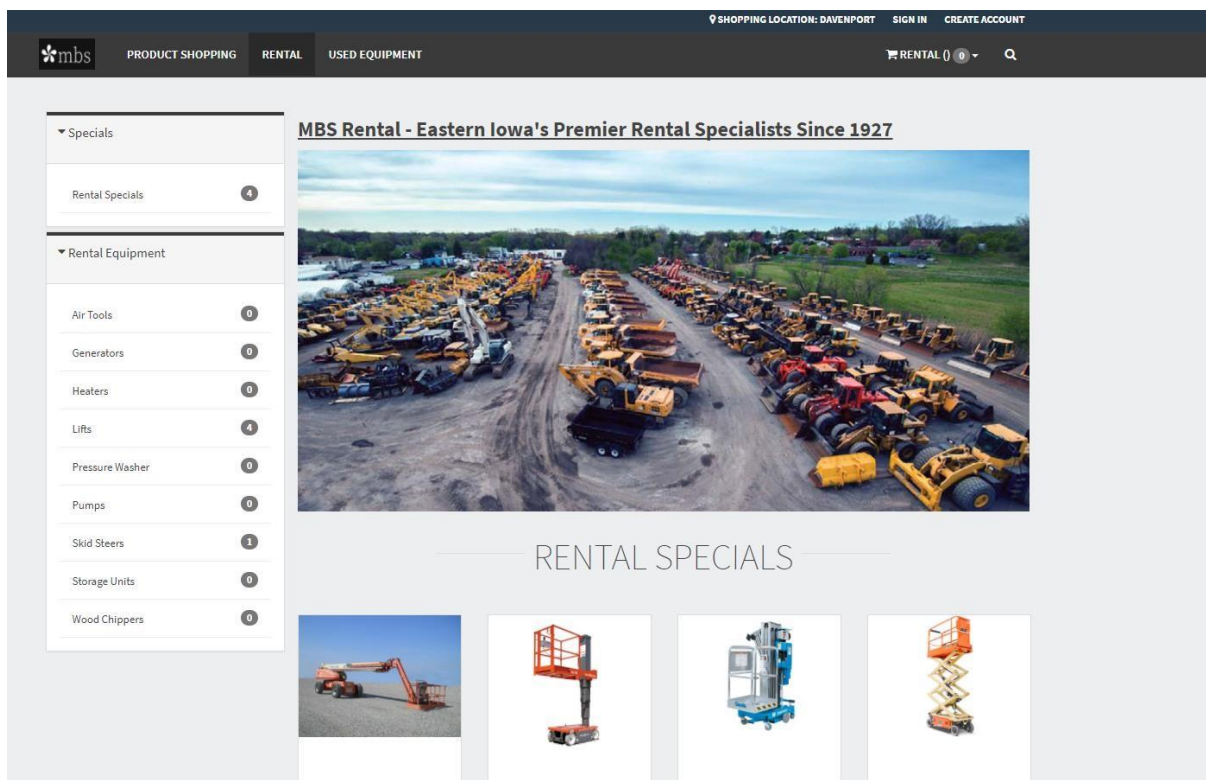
SHOPPING LOCATION: DAVENPORT SIGN IN CREATE ACCOUNT

mbs PRODUCT SHOPPING RENTAL USED EQUIPMENT RENTAL () 0

Specials

Rental Specials 4

Rental Equipment

Air Tools 0

Generators 0

Heaters 0

Lifts 4

Pressure Washer 0

Pumps 0

Skid Steers 1

Storage Units 0

Wood Chippers 0

MBS Rental - Eastern Iowa's Premier Rental Specialists Since 1927

RENTAL SPECIALS